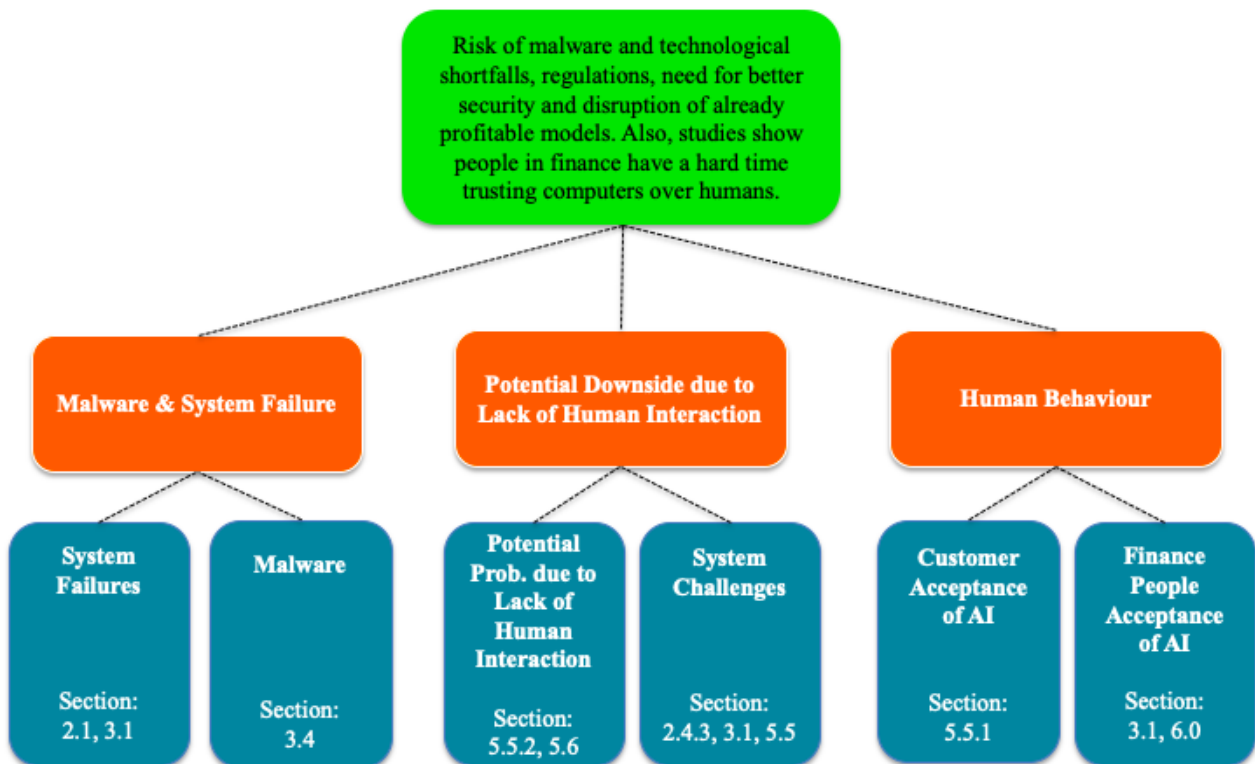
Risk of malware and technological shortfalls, regulations, need for better security and disruption of already profitable models. Also, studies show people in finance have a hard time trusting computers over humans.

Malware & System Failure

Potential Downside due to Lack of Human Interaction

Human Behaviour

System Failures

Section: 2.1, 3.1

Malware

Section: 3.4

Potential Prob. due to Lack of Human Interaction

Section: 5.5.2, 5.6

System Challenges

Section: 2.4.3, 3.1, 5.5

Customer Acceptance of AI

Section: 5.5.1

Finance People Acceptance of AI

Section: 3.1, 6.0